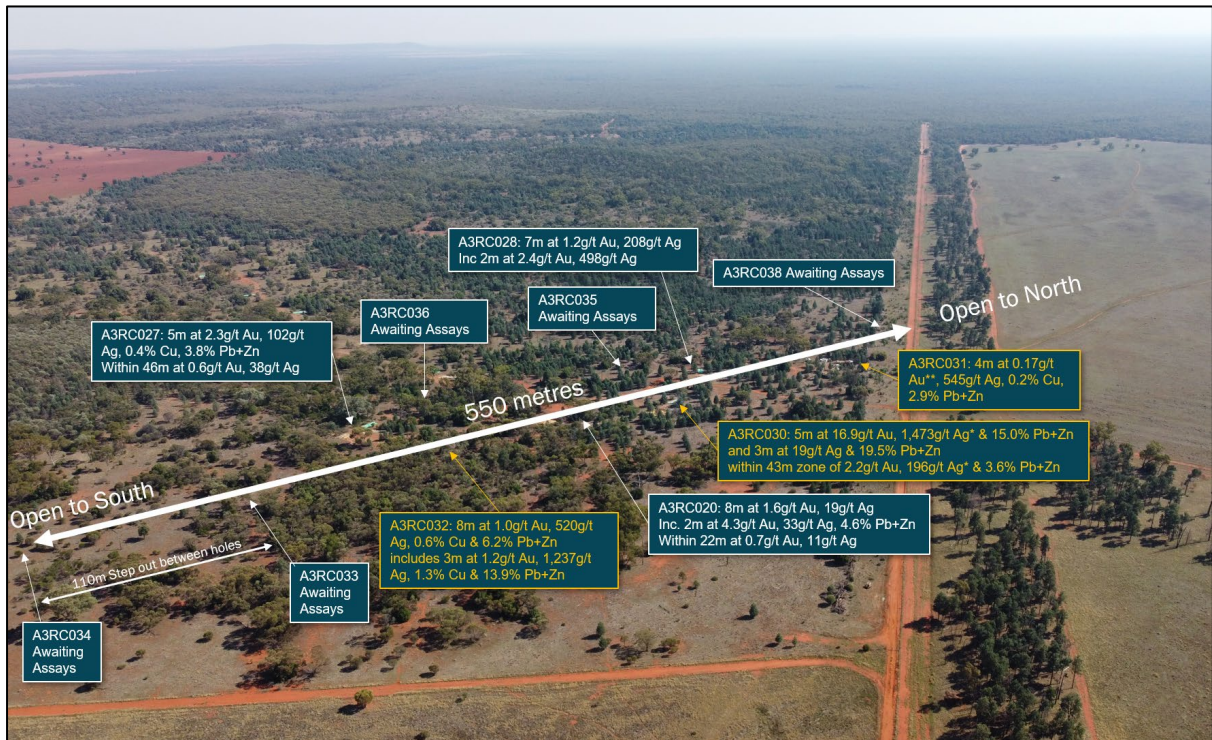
A3RC028: 7m at 1.2g/t Au, 208g/t Ag
Inc 2m at 2.4g/t Au, 498g/t Ag

A3RC038 Awaiting Assays

Open to North

A3RC036
Awaiting Assays

A3RC035
Awaiting Assays

A3RC027: 5m at 2.3g/t Au, 102g/t Ag, 0.4% Cu, 3.8% Pb+Zn
Within 46m at 0.6g/t Au, 38g/t Ag

A3RC031: 4m at 0.17g/t Au**, 545g/t Ag, 0.2% Cu, 2.9% Pb+Zn

550 metres

A3RC030: 5m at 16.9g/t Au, 1,473g/t Ag* & 15.0% Pb+Zn
and 3m at 19g/t Ag & 19.5% Pb+Zn
within 43m zone of 2.2g/t Au, 196g/t Ag* & 3.6% Pb+Zn

Open to South

A3RC020: 8m at 1.6g/t Au, 19g/t Ag
Inc. 2m at 4.3g/t Au, 33g/t Ag, 4.6% Pb+Zn
Within 22m at 0.7g/t Au, 11g/t Ag

A3RC032: 8m at 1.0g/t Au, 520g/t Ag, 0.6% Cu & 6.2% Pb+Zn
includes 3m at 1.2g/t Au, 1,237g/t Ag, 1.3% Cu & 13.9% Pb+Zn

110m Step out between holes

A3RC033
Awaiting
Assays

A3RC034
Awaiting
Assays